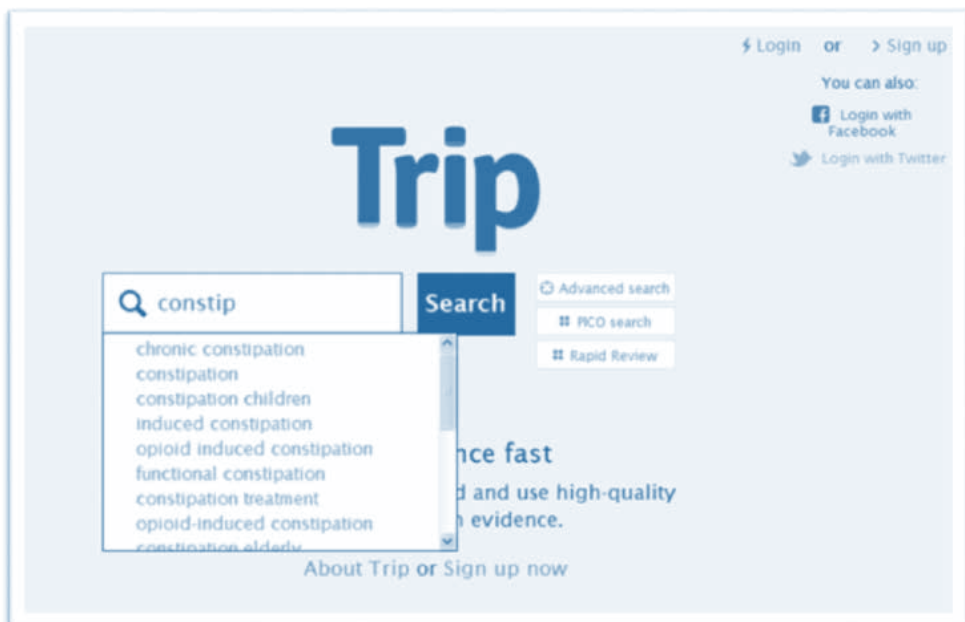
Login or Sign up

You can also:

Login with Facebook

Login with Twitter

Trip

constip

Search

Advanced search

PICO search

Rapid Review

chronic constipation
constipation
constipation children
induced constipation
opioid induced constipation
functional constipation
constipation treatment
opioid-induced constipation
constipation elderly

nce fast

d and use high-quality
n evidence.

About Trip or Sign up now